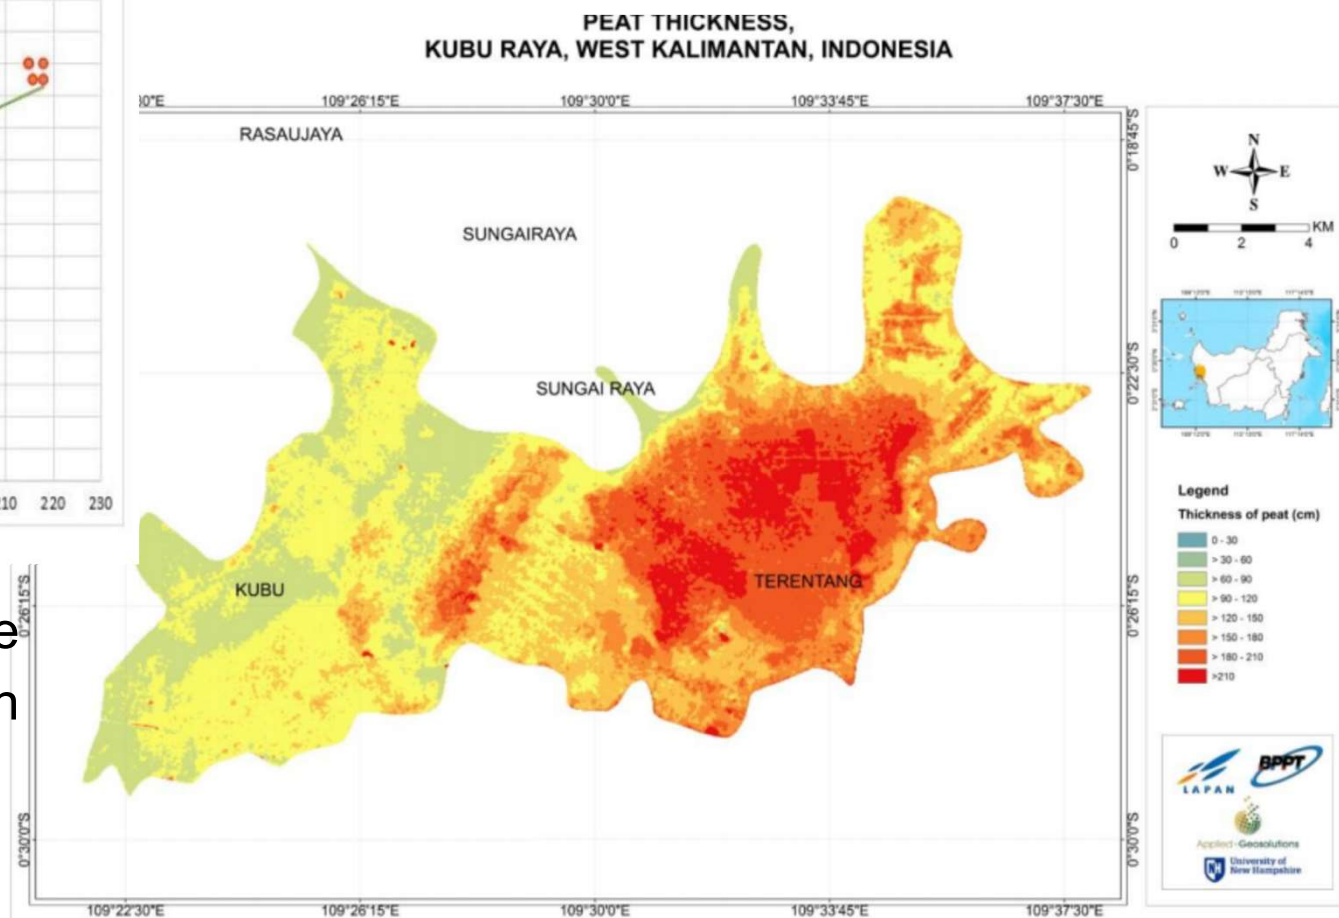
PEAT THICKNESS,
KUBU RAYA, WEST KALIMANTAN, INDONESIA

10 220 230

0"E 109°26'15"E 109°30'0"E 109°33'45"E 109°37'30"E

0°18'45"S
0°22'30"S
0°26'15"S
0°30'0"S

0°26'15"S
0°30'0"S

RASAUJAYA
SUNGAIRAYA
SUNGAI RAYA
KUBU
TERENTANG

e
n

N
W E
S
0 2 4 KM

Legend
Thickness of peat (cm)
0 - 30
> 30 - 60
> 60 - 90
> 90 - 120
> 120 - 150
> 150 - 180
> 180 - 210
>210

LAPAN
BPPT
Applied Geosolutions
University of New Hampshire

109°22'30"E 109°26'15"E 109°30'0"E 109°33'45"E 109°37'30"E